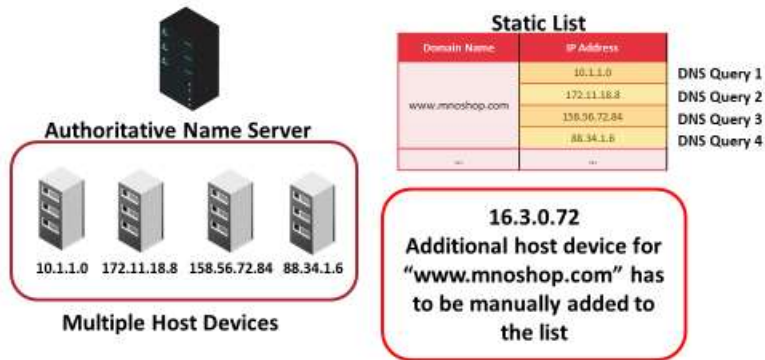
Authoritative Name Server

Static List

| Domain Name | IP Address |
|---|---|
| www.mnoshop.com | 10.1.1.0 |
| | 172.11.18.8 |
| | 158.56.72.84 |
| | 88.34.1.6 |
| ... | ... |

DNS Query 1
DNS Query 2
DNS Query 3
DNS Query 4

10.1.1.0 172.11.18.8 158.56.72.84 88.34.1.6

Multiple Host Devices

16.3.0.72
Additional host device for "www.mnoshop.com" has to be manually added to the list